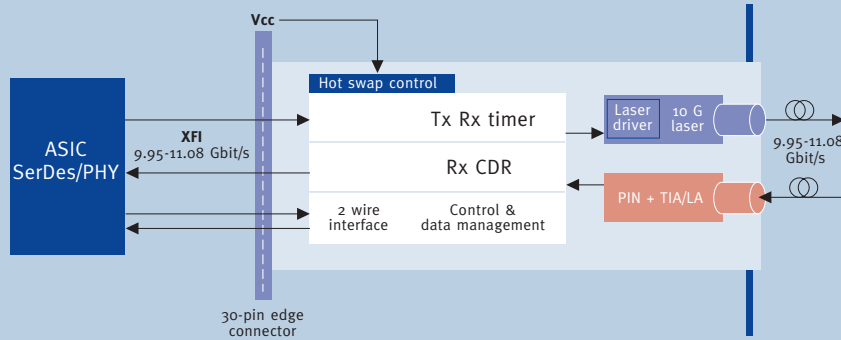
Vcc

ASIC SerDes/PHY

XFI
9.95-11.08 Gbit/s

Hot swap control

Tx Rx timer

Rx CDR

2 wire interface

Control & data management

Laser driver

10 G laser

9.95-11.08 Gbit/s

PIN + TIA/LA

30-pin edge connector